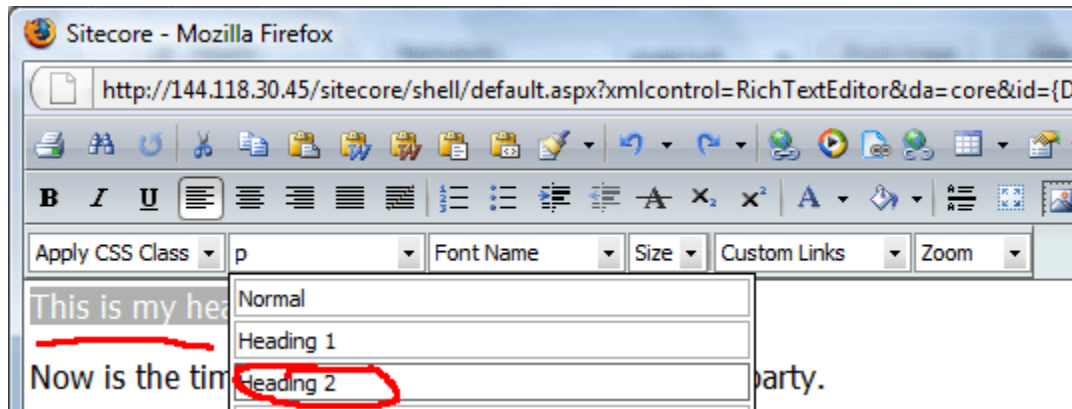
Sitecore - Mozilla Firefox

http://144.118.30.45/sitecore/shell/default.aspx?xmlcontrol=RichTextEditor&da=core&id={D

B I U

Apply CSS Class p Font Name Size Custom Links Zoom

This is my hea

Normal

Heading 1

Heading 2

Now is the tim party.